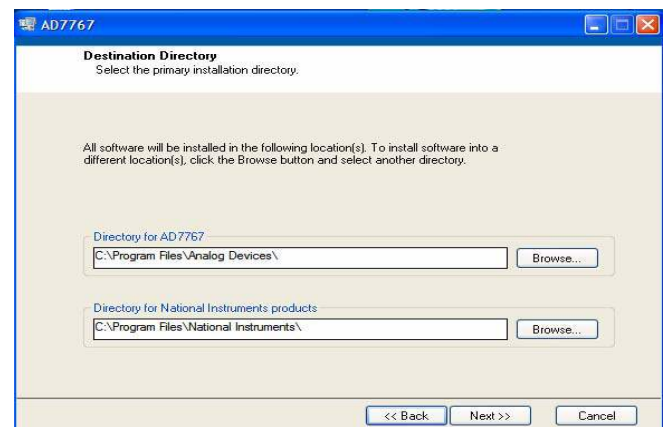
AD7767

Destination Directory
Select the primary installation directory.

All software will be installed in the following location(s). To install software into a different location(s), click the Browse button and select another directory.

Directory for AD7767
C:\Program Files\Analog Devices\
Browse...

Directory for National Instruments products
C:\Program Files\National Instruments\
Browse...

<< Back
Next >>
Cancel